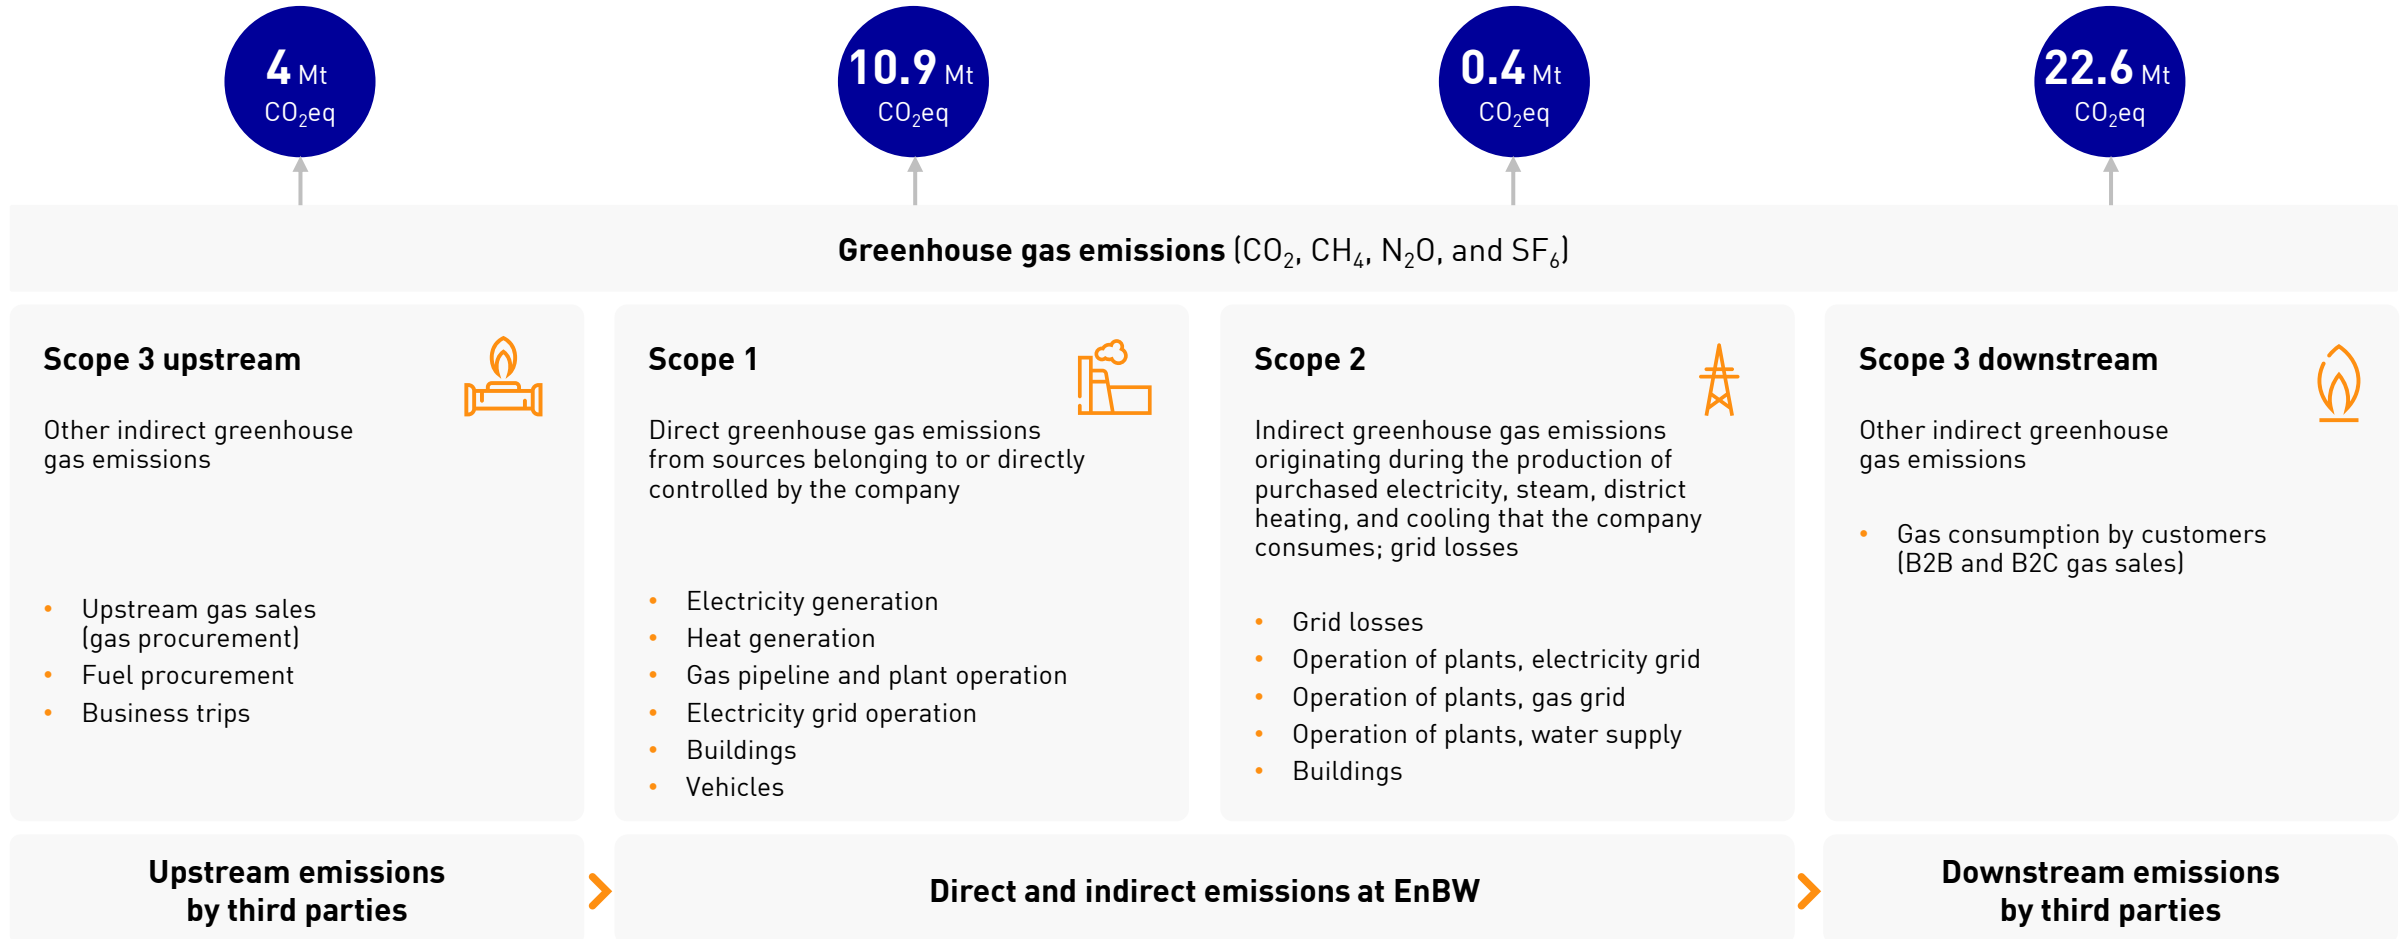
4 Mt $CO_2$eq

10.9 Mt $CO_2$eq

0.4 Mt $CO_2$eq

22.6 Mt $CO_2$eq

Greenhouse gas emissions ($CO_2$, $CH_4$, $N_2O$, and $SF_6$)

Scope 3 upstream

Other indirect greenhouse gas emissions

- Upstream gas sales (gas procurement)
- Fuel procurement
- Business trips

Scope 1

Direct greenhouse gas emissions from sources belonging to or directly controlled by the company

- Electricity generation
- Heat generation
- Gas pipeline and plant operation
- Electricity grid operation
- Buildings
- Vehicles

Scope 2

Indirect greenhouse gas emissions originating during the production of purchased electricity, steam, district heating, and cooling that the company consumes; grid losses

- Grid losses
- Operation of plants, electricity grid
- Operation of plants, gas grid
- Operation of plants, water supply
- Buildings

Scope 3 downstream

Other indirect greenhouse gas emissions

- Gas consumption by customers (B2B and B2C gas sales)

Upstream emissions by third parties

Direct and indirect emissions at EnBW

Downstream emissions by third parties